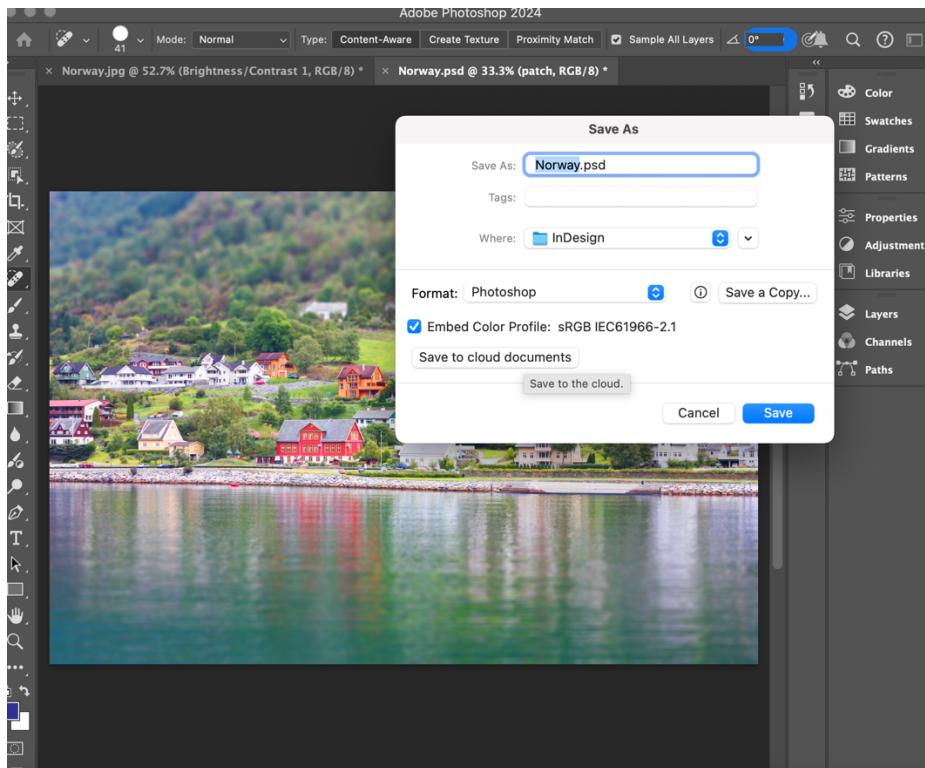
Adobe Photoshop 2024

41 Mode: Normal Type: Content-Aware Create Texture Proximity Match Sample All Layers 0°

Norway.jpg @ 52.7% (Brightness/Contrast 1, RGB/8) *
Norway.psd @ 33.3% (patch, RGB/8) *

Save As

Save As: Norway.psd

Tags:

Where: InDesign

Format: Photoshop

Save a Copy...

Embed Color Profile: sRGB IEC61966-2.1

Save to cloud documents

Save to the cloud.

Cancel

Save

Color
Swatches
Gradients
Patterns
Properties
Adjustment
Libraries
Layers
Channels
Paths